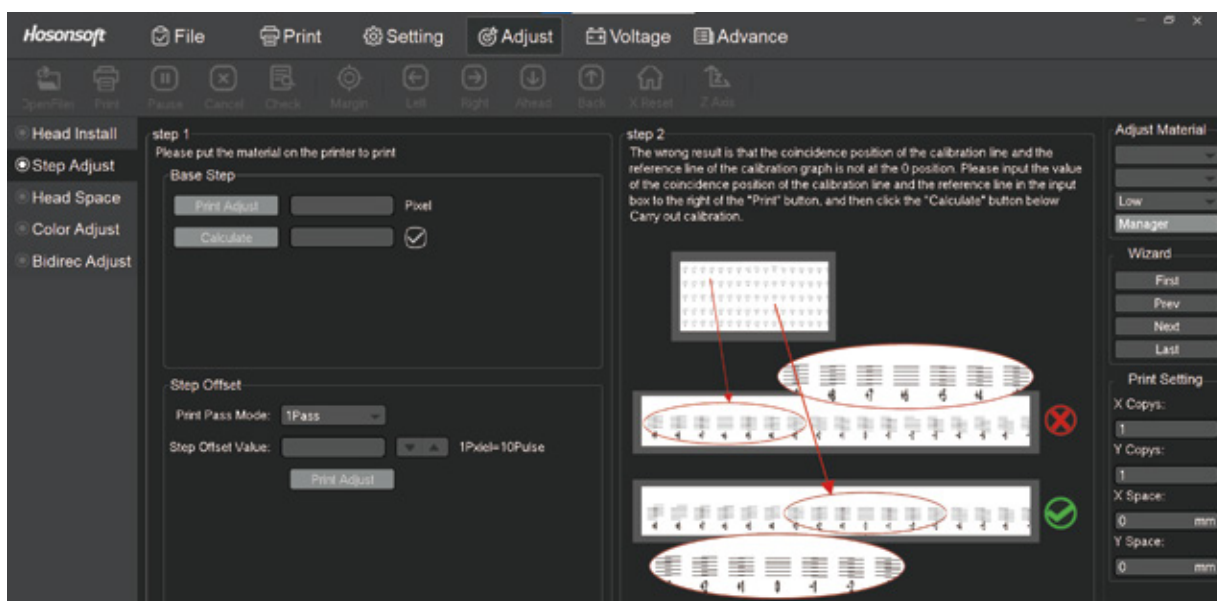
Hosonsoft File Print Setting Adjust Voltage Advance

OpenFiles Print Pause Cancel Check Margin Left Right Ahead Back X Reset Z Axis

Head Install
Step Adjust
Head Space
Color Adjust
Bidirec Adjust

step 1
Please put the material on the printer to print

Base Step
Print Adjust Pixel
Calculate

Step Offset
Print Pass Mode: 1Pass
Step Offset Value: 1Pixel=10Pulse
Print Adjust

step 2
The wrong result is that the coincidence position of the calibration line and the reference line of the calibration graph is not at the 0 position. Please input the value of the coincidence position of the calibration line and the reference line in the input box to the right of the "Print" button, and then click the "Calculate" button below Carry out calibration.

Adjust Material
Low
Manager

Wizard
First
Prev
Next
Last

Print Setting
X Copys:
1
Y Copys:
1
X Space:
0 mm
Y Space:
0 mm